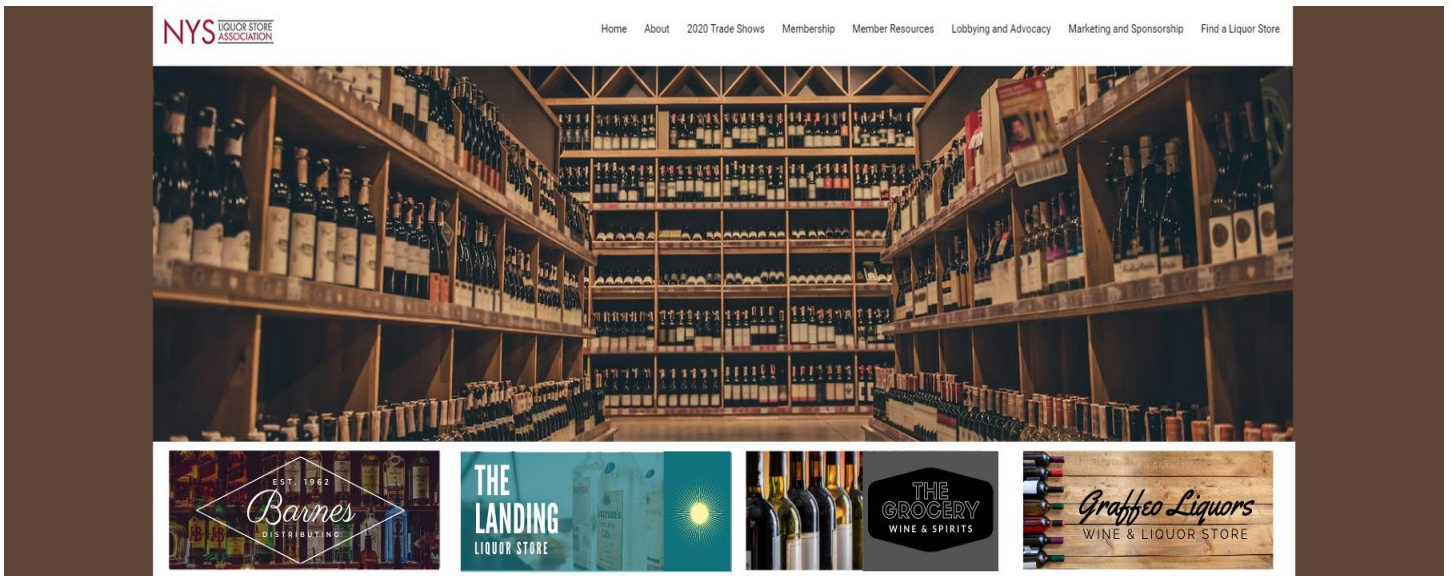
NYS LIQUOR STORE ASSOCIATION

Home About 2020 Trade Shows Membership Member Resources Lobbying and Advocacy Marketing and Sponsorship Find a Liquor Store

EST. 1962 Barnes DISTRIBUTING

THE LANDING LIQUOR STORE

THE GROCERY WINE & SPIRITS

Graffeo Liquors WINE & LIQUOR STORE